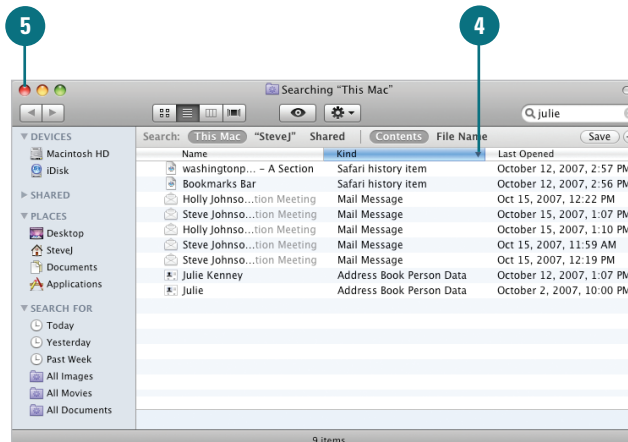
5

4

Searching "This Mac"

julie

▼ DEVICES
Macintosh HD
iDisk
▶ SHARED
▼ PLACES
Desktop
SteveJ
Documents
Applications
▼ SEARCH FOR
Today
Yesterday
Past Week
All Images
All Movies
All Documents

Search: This Mac "SteveJ" Shared Contents File Name Save

| Name | Kind | Last Opened |
|---|---|---|
| washingtonp... – A Section | Safari history item | October 12, 2007, 2:57 PM |
| Bookmarks Bar | Safari history item | October 12, 2007, 2:56 PM |
| Holly Johnso...tion Meeting | Mail Message | Oct 15, 2007, 12:22 PM |
| Steve Johnso...tion Meeting | Mail Message | October 15, 2007, 1:07 PM |
| Holly Johnso...tion Meeting | Mail Message | October 15, 2007, 1:10 PM |
| Steve Johnso...tion Meeting | Mail Message | Oct 15, 2007, 11:59 AM |
| Steve Johnso...tion Meeting | Mail Message | Oct 15, 2007, 12:19 PM |
| Julie Kenney | Address Book Person Data | October 12, 2007, 1:07 PM |
| Julie | Address Book Person Data | October 2, 2007, 10:00 PM |

9 items